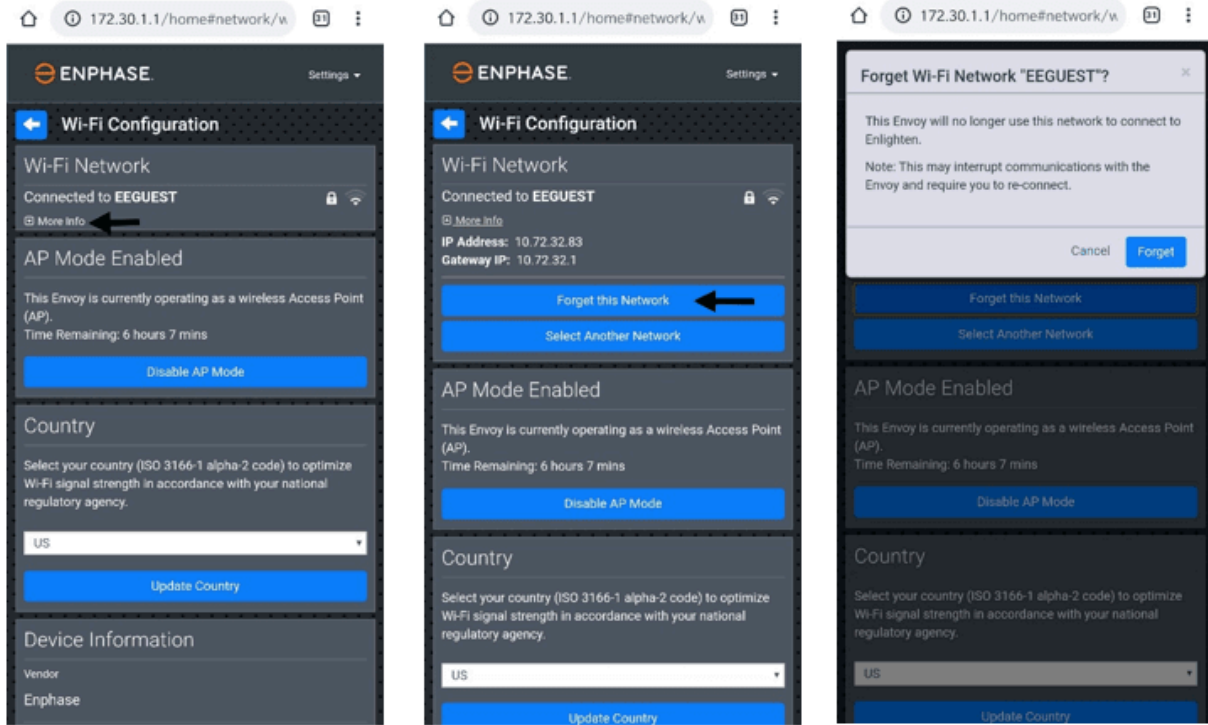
172.30.1.1/home#network/w

31

ENPHASE

Settings

Wi-Fi Configuration

Wi-Fi Network

Connected to EEGUEST

More Info

AP Mode Enabled

This Envoy is currently operating as a wireless Access Point (AP).
Time Remaining: 6 hours 7 mins

Disable AP Mode

Country

Select your country (ISO 3166-1 alpha-2 code) to optimize Wi-Fi signal strength in accordance with your national regulatory agency.

US

Update Country

Device Information

Vendor

Enphase

172.30.1.1/home#network/w

31

ENPHASE

Settings

Wi-Fi Configuration

Wi-Fi Network

Connected to EEGUEST

More Info

IP Address: 10.72.32.83
Gateway IP: 10.72.32.1

Forget this Network

Select Another Network

AP Mode Enabled

This Envoy is currently operating as a wireless Access Point (AP).
Time Remaining: 6 hours 7 mins

Disable AP Mode

Country

Select your country (ISO 3166-1 alpha-2 code) to optimize Wi-Fi signal strength in accordance with your national regulatory agency.

US

Update Country

172.30.1.1/home#network/w

31

Forget Wi-Fi Network "EEGUEST"?

×

This Envoy will no longer use this network to connect to Enlighten.

Note: This may interrupt communications with the Envoy and require you to re-connect.

Cancel

Forget

Forget this Network

Select Another Network

AP Mode Enabled

This Envoy is currently operating as a wireless Access Point (AP).
Time Remaining: 6 hours 7 mins

Disable AP Mode

Country

Select your country (ISO 3166-1 alpha-2 code) to optimize Wi-Fi signal strength in accordance with your national regulatory agency.

US

Update Country